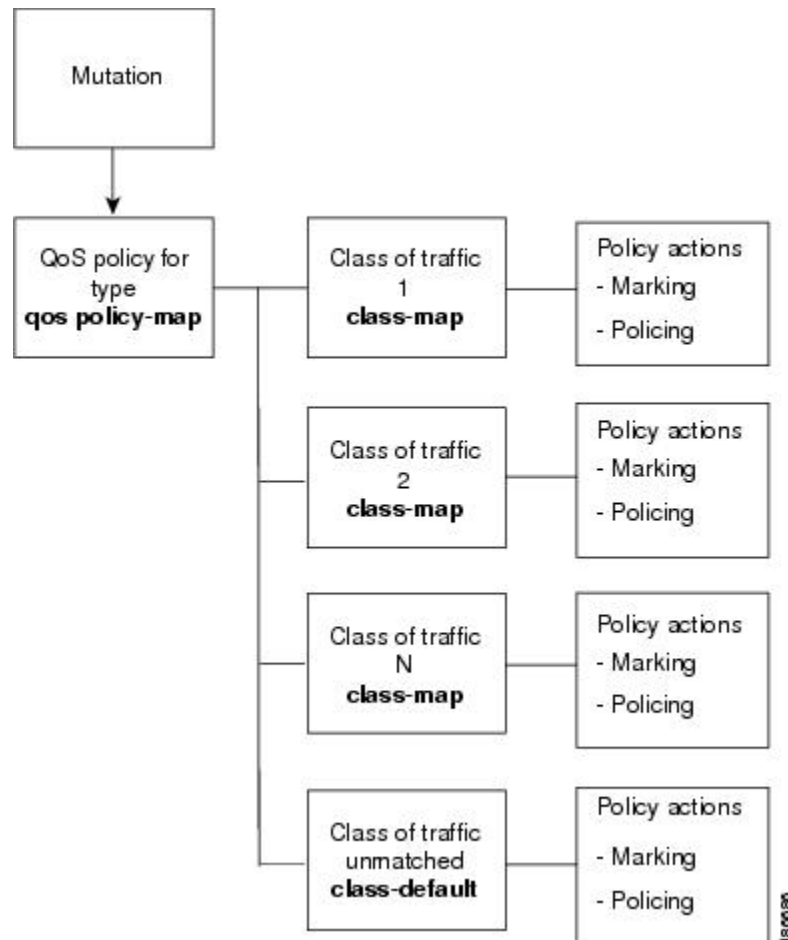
Mutation

QoS policy for type
**qos policy-map**

Class of traffic
1
**class-map**

Policy actions
- Marking
- Policing

Class of traffic
2
**class-map**

Policy actions
- Marking
- Policing

Class of traffic
N
**class-map**

Policy actions
- Marking
- Policing

Class of traffic
unmatched
**class-default**

Policy actions
- Marking
- Policing

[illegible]